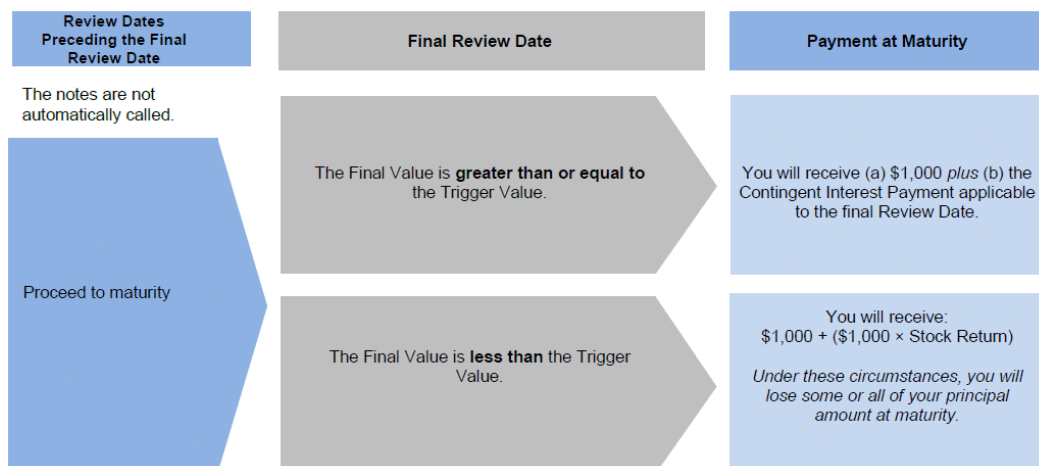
Review Dates Preceding the Final Review Date

Final Review Date

Payment at Maturity

The notes are not automatically called.

Proceed to maturity

The Final Value is greater than or equal to the Trigger Value.

You will receive (a) $1,000 plus (b) the Contingent Interest Payment applicable to the final Review Date.

The Final Value is less than the Trigger Value.

You will receive:
$1,000 + ($1,000 × Stock Return)

Under these circumstances, you will lose some or all of your principal amount at maturity.